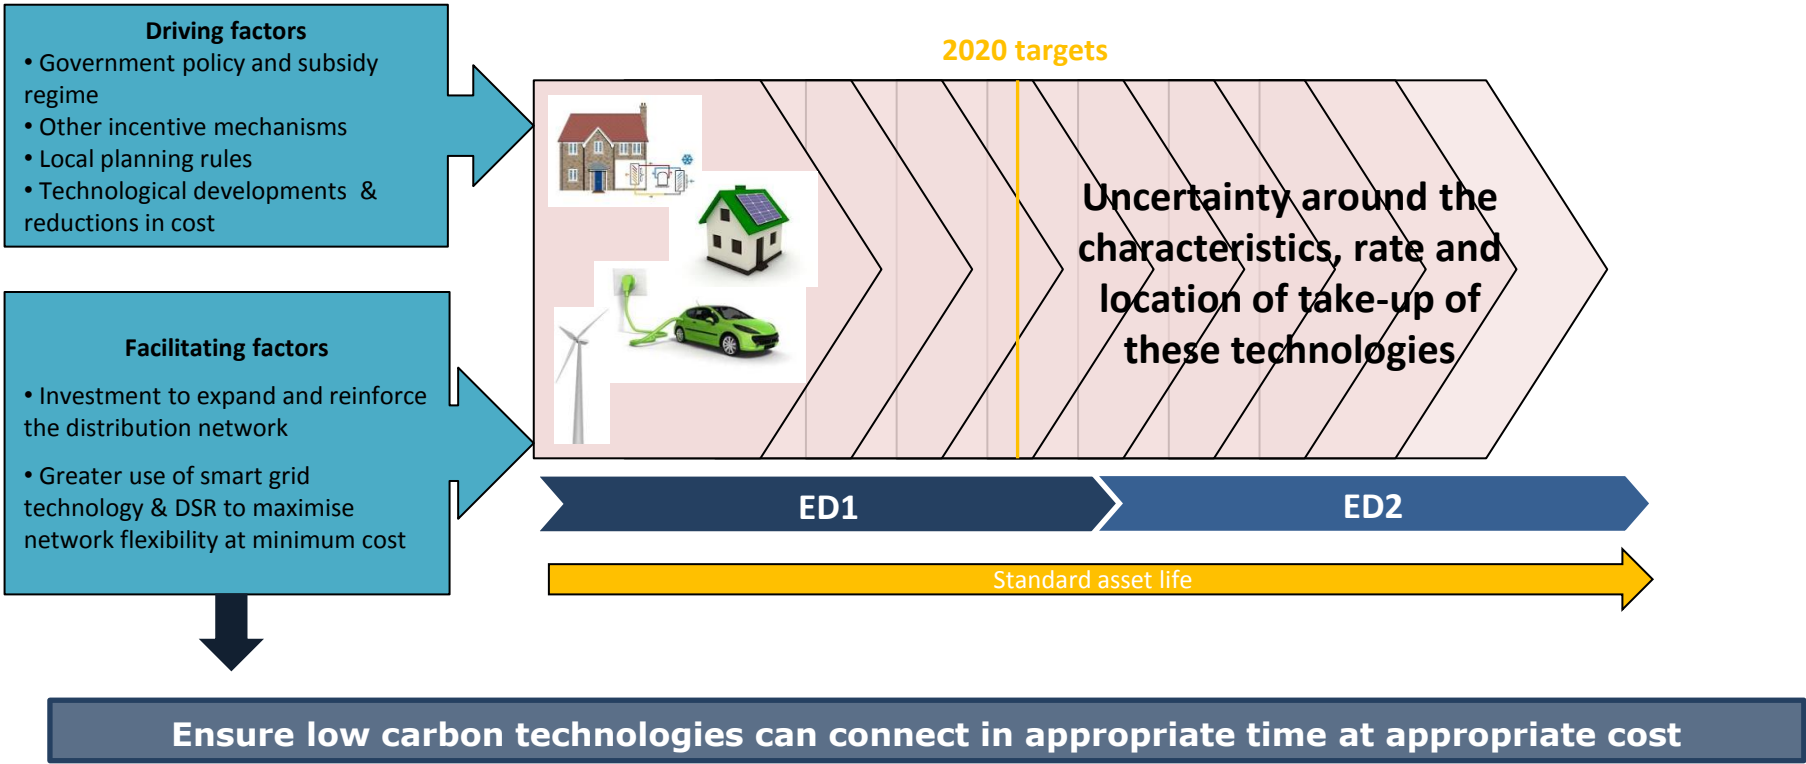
Driving factors
• Government policy and subsidy regime
• Other incentive mechanisms
• Local planning rules
• Technological developments & reductions in cost

Facilitating factors
• Investment to expand and reinforce the distribution network
• Greater use of smart grid technology & DSR to maximise network flexibility at minimum cost

2020 targets

Uncertainty around the characteristics, rate and location of take-up of these technologies

ED1

ED2

Standard asset life

Ensure low carbon technologies can connect in appropriate time at appropriate cost